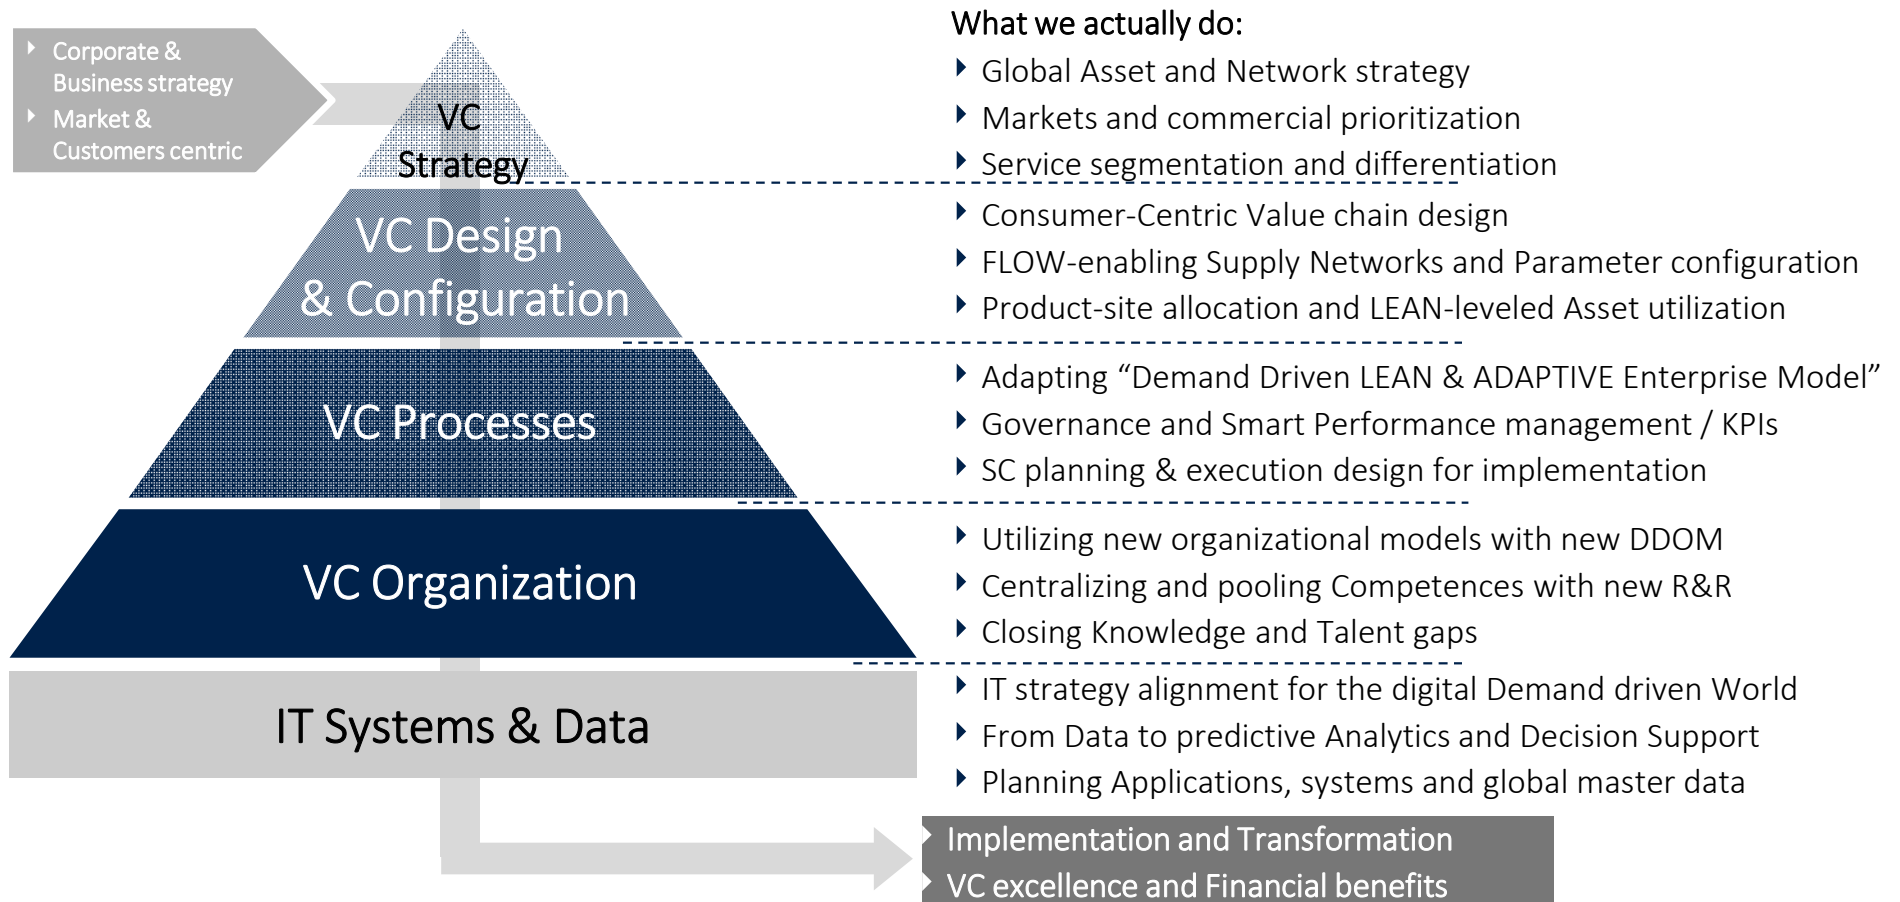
Corporate & Business strategy
Market & Customers centric

VC Strategy

VC Design & Configuration

VC Processes

VC Organization

IT Systems & Data

What we actually do:
Global Asset and Network strategy
Markets and commercial prioritization
Service segmentation and differentiation

Consumer-Centric Value chain design
FLOW-enabling Supply Networks and Parameter configuration
Product-site allocation and LEAN-leveled Asset utilization

Adapting "Demand Driven LEAN & ADAPTIVE Enterprise Model"
Governance and Smart Performance management / KPIs
SC planning & execution design for implementation

Utilizing new organizational models with new DDOM
Centralizing and pooling Competences with new R&R
Closing Knowledge and Talent gaps

IT strategy alignment for the digital Demand driven World
From Data to predictive Analytics and Decision Support
Planning Applications, systems and global master data

Implementation and Transformation
VC excellence and Financial benefits